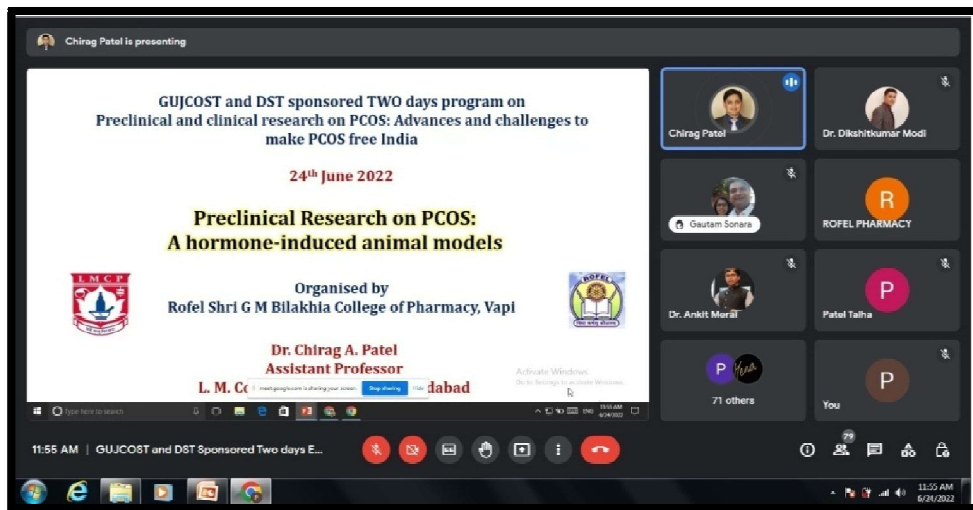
Chirag Patel is presenting

GUJCOST and DST sponsored TWO days program on Preclinical and clinical research on PCOS: Advances and challenges to make PCOS free India

$24^{th}$ June 2022

Preclinical Research on PCOS: A hormone-induced animal models

LMCP

Organised by
Rofel Shri G M Bilakhia College of Pharmacy, Vapi

ROFEL

Dr. Chirag A. Patel
Assistant Professor
L. M. C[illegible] meet.google.com is sharing your screen. Stop sharing Hide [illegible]dabad

Activate Windows
Go to Settings to activate Windows.

Type here to search

11:55 AM 6/24/2022

Chirag Patel
Dr. Dikshitkumar Modi
Gautam Sonara
R
ROFEL PHARMACY
Dr. Ankit Merai
P
Patel Talha
P
71 others
P
You

11:55 AM | GUJCOST and DST Sponsored Two days E...

79

11:55 AM
6/24/2022